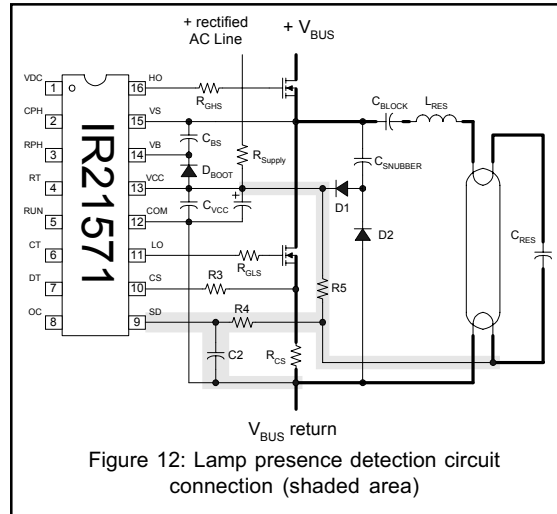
+ rectified AC Line

+ $V_{BUS}$

IR21571

VDC 1
CPH 2
RPH 3
RT 4
RUN 5
CT 6
DT 7
OC 8

16 HO
15 VS
14 VB
13 VCC
12 COM
11 LO
10 CS
9 SD

$R_{GHS}$
$C_{BS}$
$D_{BOOT}$
$R_{Supply}$
$C_{VCC}$
$R_{GLS}$
R3
R4
C2
$R_{CS}$
R5
$C_{BLOCK}$
$L_{RES}$
$C_{SNUBBER}$
D1
D2
$C_{RES}$

$V_{BUS}$ return

Figure 12: Lamp presence detection circuit connection (shaded area)